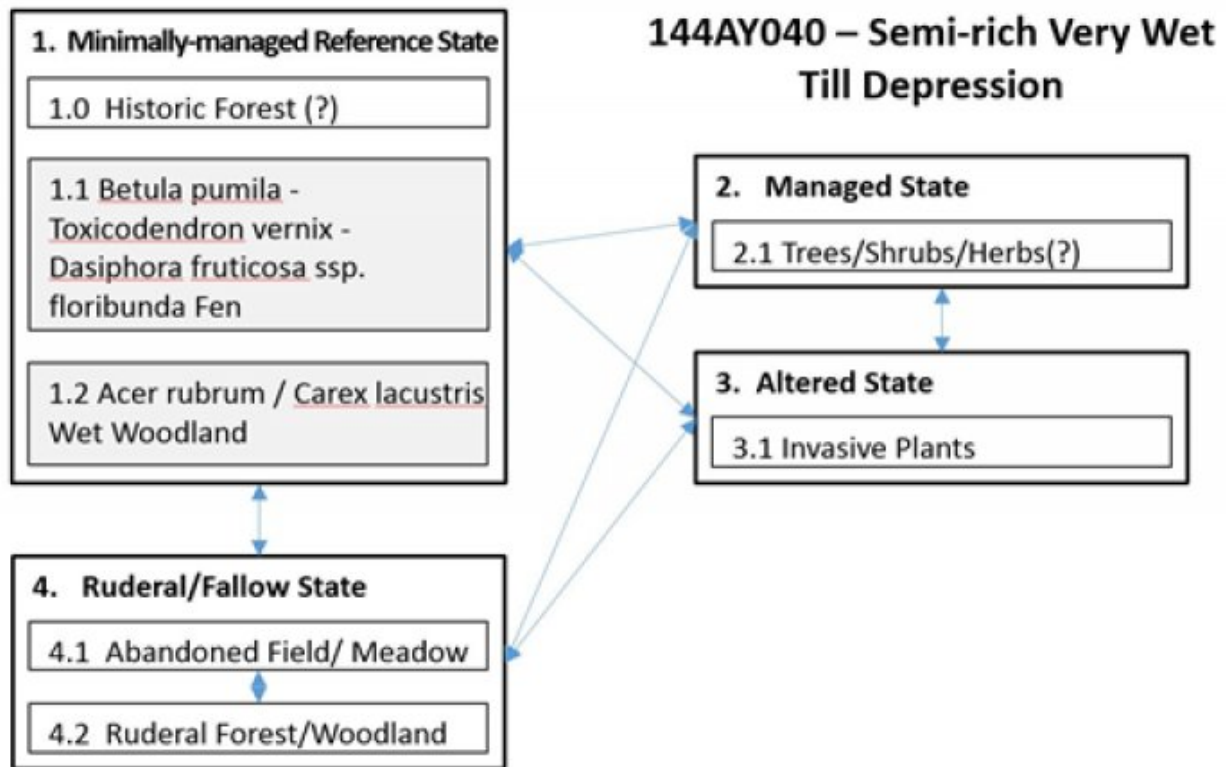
1. Minimally-managed Reference State

1.0 Historic Forest (?)

1.1 Betula pumila - Toxicodendron vernix - Dasiphora fruticosa ssp. floribunda Fen

1.2 Acer rubrum / Carex lacustris Wet Woodland

144AY040 – Semi-rich Very Wet Till Depression

2. Managed State

2.1 Trees/Shrubs/Herbs(?)

3. Altered State

3.1 Invasive Plants

4. Ruderal/Fallow State

4.1 Abandoned Field/ Meadow

4.2 Ruderal Forest/Woodland